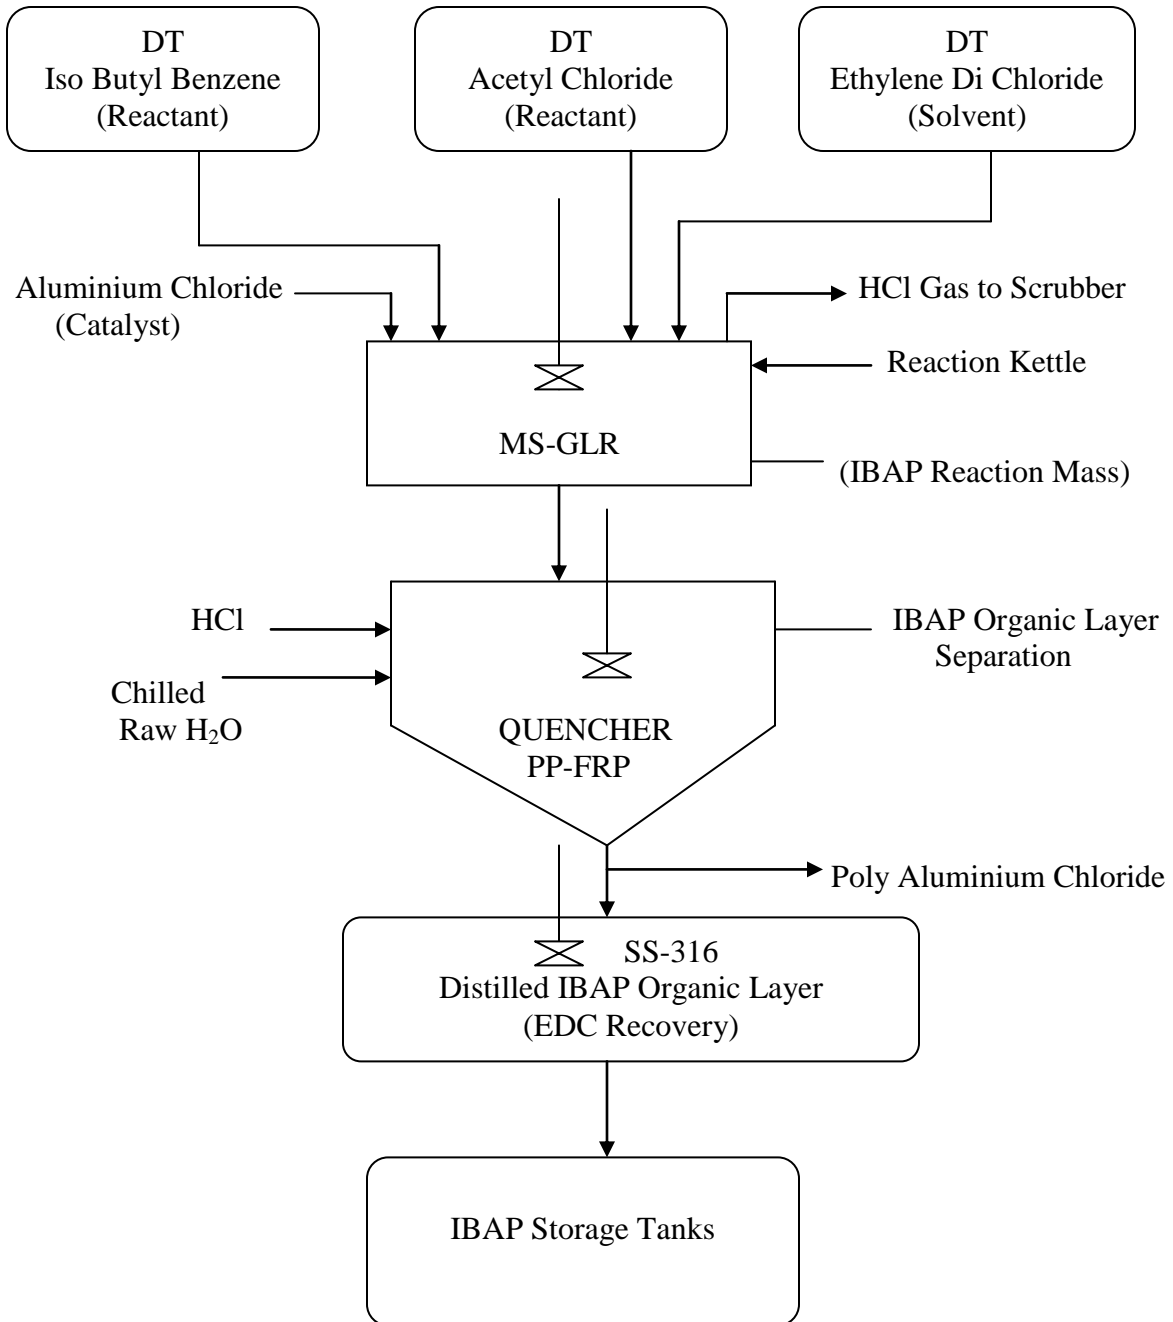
DT
Iso Butyl Benzene
(Reactant)

DT
Acetyl Chloride
(Reactant)

DT
Ethylene Di Chloride
(Solvent)

Aluminium Chloride
(Catalyst)

HCl Gas to Scrubber

Reaction Kettle

MS-GLR

(IBAP Reaction Mass)

HCl

Chilled
Raw $H_2O$

IBAP Organic Layer
Separation

QUENCHER
PP-FRP

Poly Aluminium Chloride

SS-316
Distilled IBAP Organic Layer
(EDC Recovery)

IBAP Storage Tanks